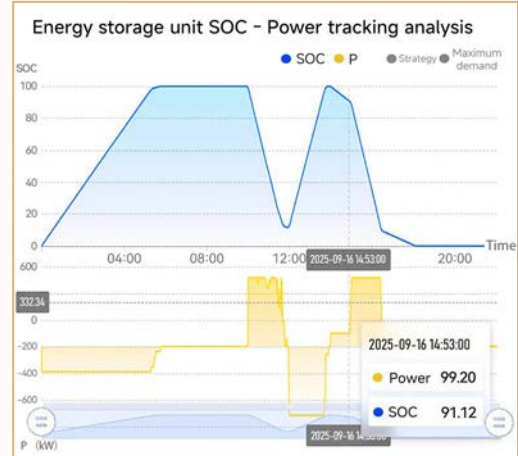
Energy storage unit SOC - Power tracking analysis

SOC

SOC P Strategy Maximum demand

100
80
60
40
20
0

04:00 08:00 12:00 2025-09-16 14:53:00 20:00 Time

600
332.34
0
-200
-400
-600

P (kW)

2025-09-16 14:53:00

2025-09-16 14:53:00

Power 99.20

SOC 91.12